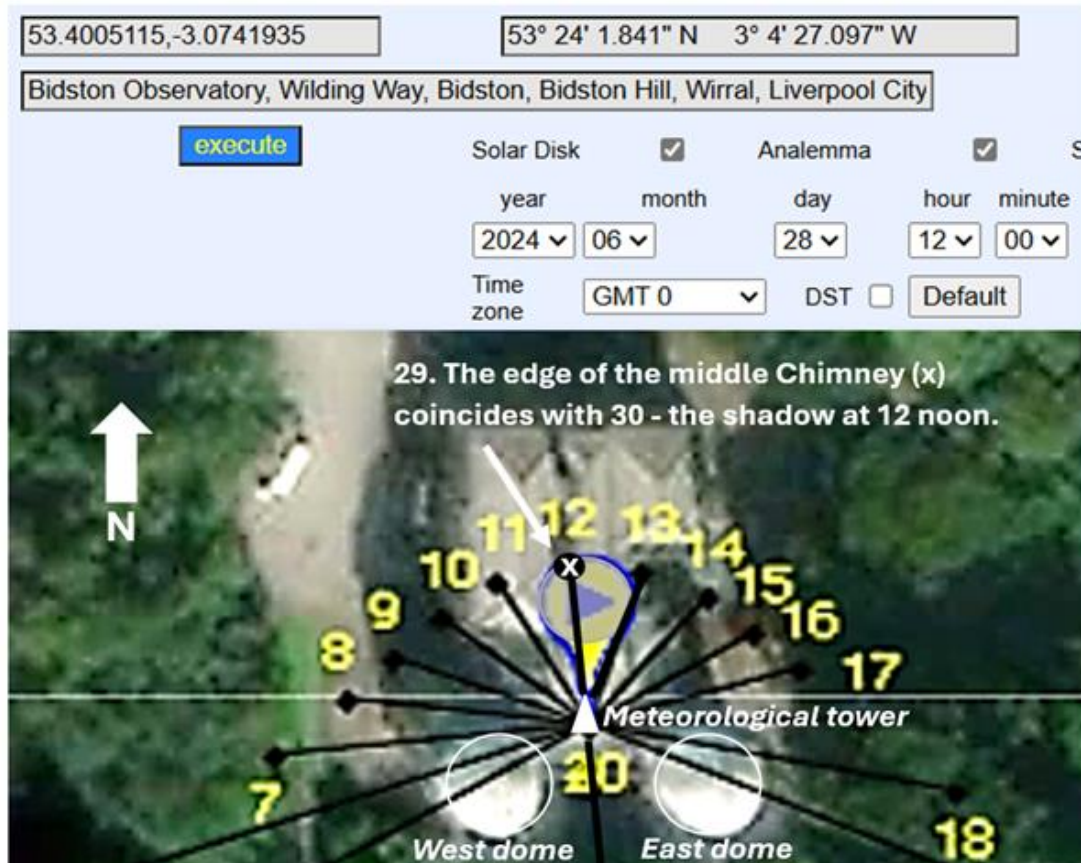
53.4005115,-3.0741935

53° 24' 1.841" N 3° 4' 27.097" W

Bidston Observatory, Wilding Way, Bidston, Bidston Hill, Wirral, Liverpool City

execute

Solar Disk ☑ Analemma ☑ S

year month day hour minute

2024 06 28 12 00

Time zone GMT 0 DST ☐ Default

29. The edge of the middle Chimney (x) coincides with 30 - the shadow at 12 noon.

N

x

7 8 9 10 11 12 13 14 15 16 17 18

Meteorological tower

20

West dome

East dome